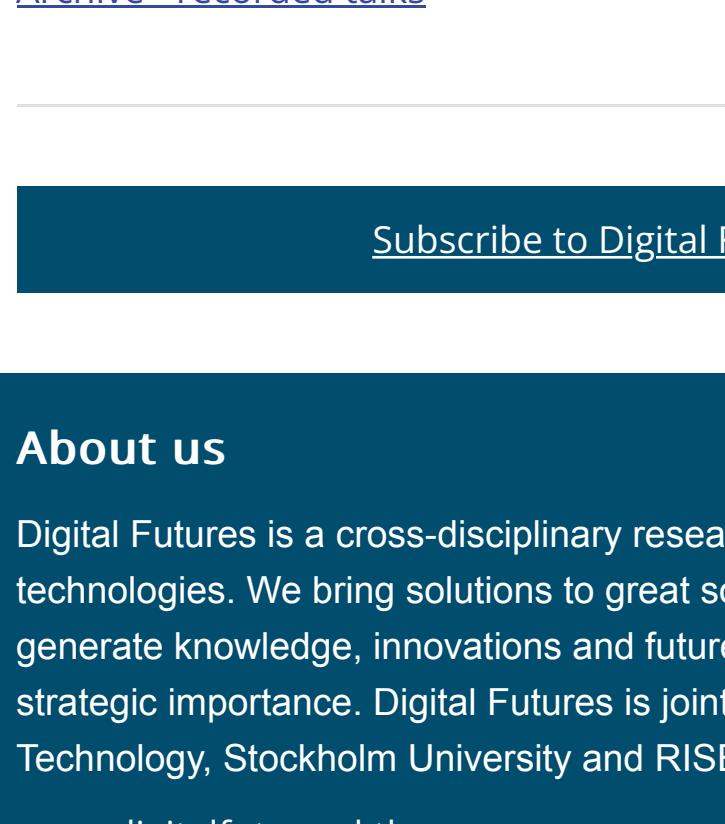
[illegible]

Subscribe to Digital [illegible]

About us

Digital Futures is a cross-disciplinary resea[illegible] technologies. We bring solutions to great s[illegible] generate knowledge, innovations and futur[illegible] strategic importance. Digital Futures is join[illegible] Technology, Stockholm University and RIS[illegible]

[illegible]